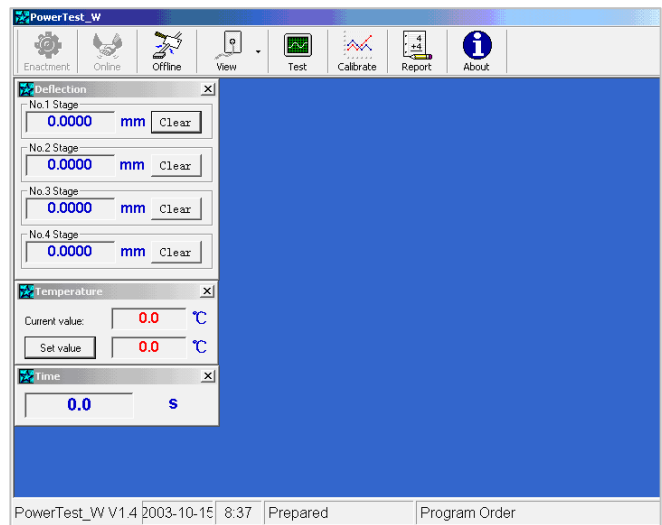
PowerTest_W

Enactment Online Offline View Test Calibrate Report About

Deflection ×

No.1 Stage
0.0000 mm Clear

No.2 Stage
0.0000 mm Clear

No.3 Stage
0.0000 mm Clear

No.4 Stage
0.0000 mm Clear

Temperature ×

Current value: 0.0 ℃

Set value 0.0 ℃

Time ×

0.0 s

PowerTest_W V1.4 2003-10-15 8:37 Prepared Program Order